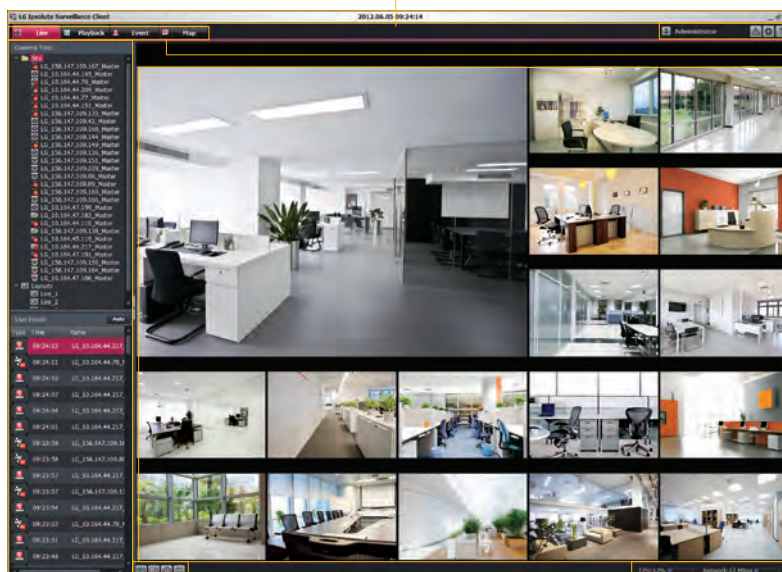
LG Ipsolute Surveillance Client
2012.06.05 09:24:14
Live Playback Event Map
Administrator
Camera Tree
Site
LG_156.147.109.167_Master
LG_10.164.44.165_Master
LG_10.164.44.79_Master
LG_10.164.44.209_Master
LG_10.164.44.77_Master
LG_10.164.44.151_Master
LG_156.147.109.131_Master
LG_156.147.108.42_Master
LG_156.147.109.168_Master
LG_156.147.109.144_Master
LG_156.147.109.149_Master
LG_156.147.109.130_Master
LG_156.147.109.152_Master
LG_156.147.109.229_Master
LG_156.147.109.66_Master
LG_156.147.109.89_Master
LG_156.147.109.165_Master
LG_156.147.109.166_Master
LG_10.164.47.195_Master
LG_10.164.47.182_Master
LG_10.164.44.110_Master
LG_156.147.109.138_Master
LG_10.164.45.118_Master
LG_10.164.44.217_Master
LG_10.164.44.116_Master
LG_10.164.47.191_Master
LG_156.147.109.155_Master
LG_156.147.109.164_Master
LG_10.164.47.166_Master
Layouts
Live_1
Live_2
Live Event Auto
Type Time Name
09:24:13 LG_10.164.44.217_
09:24:11 LG_10.164.44.79_1
09:24:10 LG_10.164.44.217_
09:24:07 LG_10.164.44.217_
09:24:04 LG_10.164.44.217_
09:24:01 LG_10.164.44.217_
09:23:59 LG_156.147.109.1
09:23:58 LG_156.147.109.6
09:23:57 LG_10.164.44.217_
09:23:57 LG_156.147.109.1
09:23:54 LG_10.164.44.217_
09:23:53 LG_10.164.44.79_1
09:23:51 LG_10.164.44.217_
09:23:49 LG_10.164.44.217_
CPU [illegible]
Network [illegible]